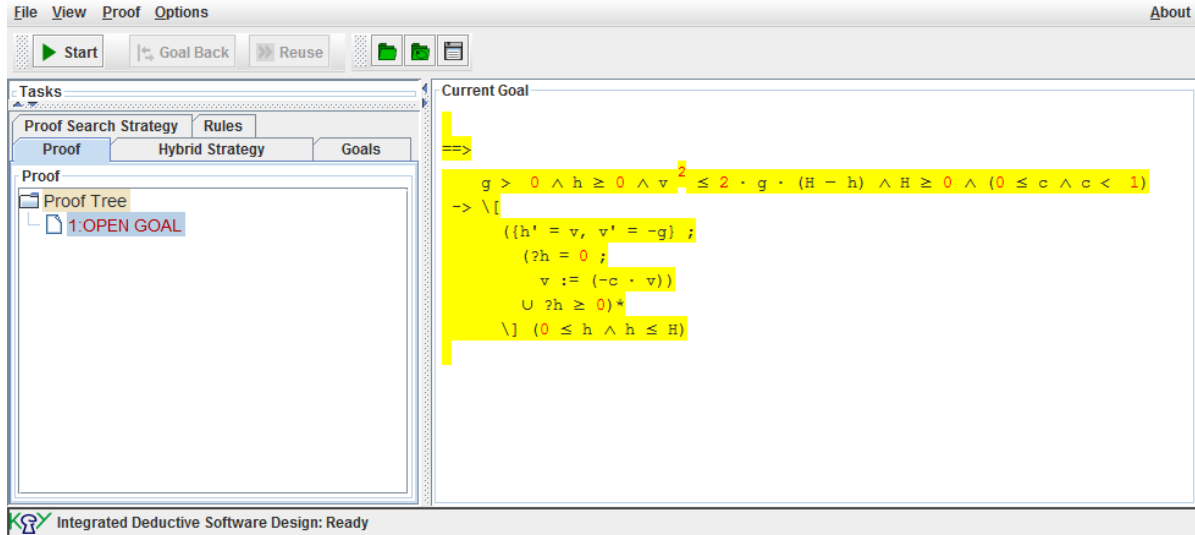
File View Proof Options About

Start Goal Back Reuse

Tasks

Proof Search Strategy Rules
Proof Hybrid Strategy Goals

Proof
Proof Tree
1:OPEN GOAL

Current Goal

==>

g > 0 ∧ h ≥ 0 ∧ v$^2$ ≤ 2 · g · (H − h) ∧ H ≥ 0 ∧ (0 ≤ c ∧ c < 1)
-> \[
({h' = v, v' = -g} ;
(?h = 0 ;
v := (-c · v))
∪ ?h ≥ 0)*
\] (0 ≤ h ∧ h ≤ H)

KeY Integrated Deductive Software Design: Ready